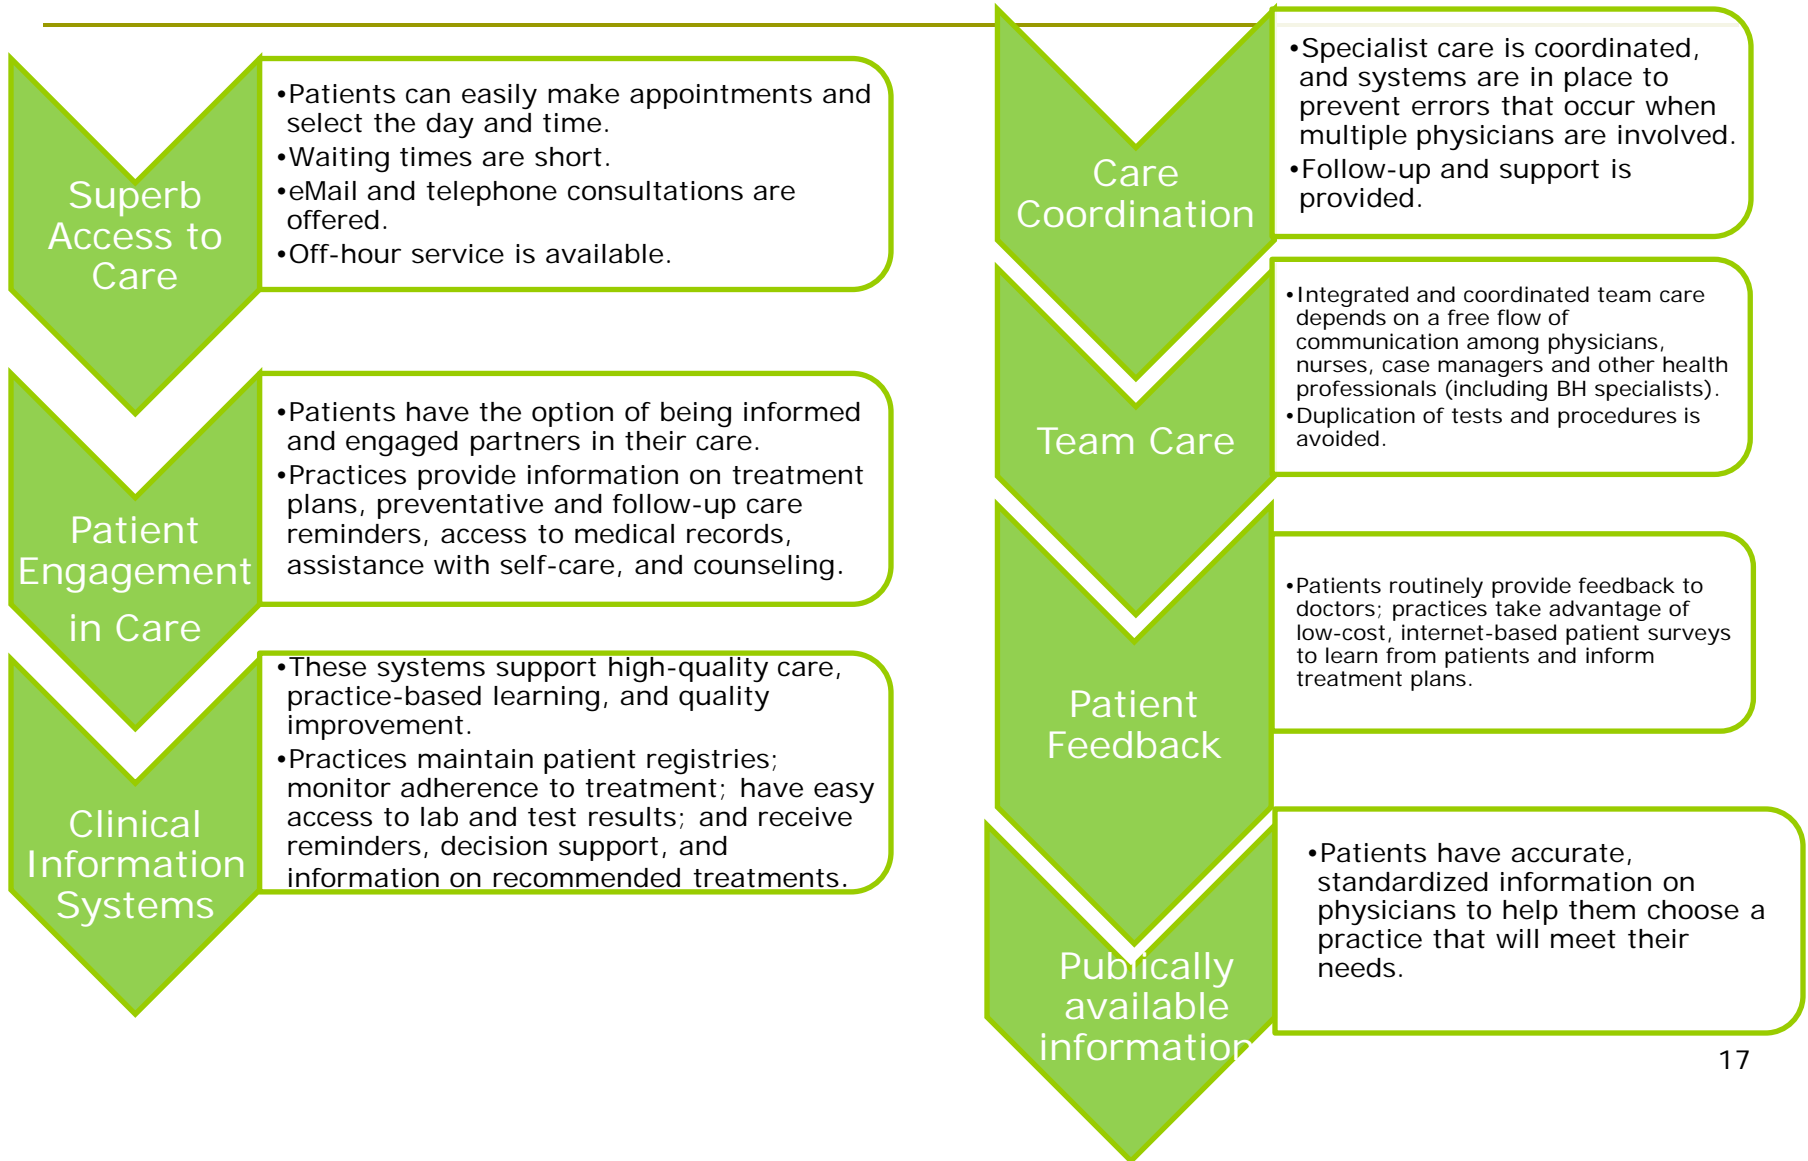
Superb Access to Care

•Patients can easily make appointments and select the day and time.
•Waiting times are short.
•eMail and telephone consultations are offered.
•Off-hour service is available.

Patient Engagement in Care

•Patients have the option of being informed and engaged partners in their care.
•Practices provide information on treatment plans, preventative and follow-up care reminders, access to medical records, assistance with self-care, and counseling.

Clinical Information Systems

•These systems support high-quality care, practice-based learning, and quality improvement.
•Practices maintain patient registries; monitor adherence to treatment; have easy access to lab and test results; and receive reminders, decision support, and information on recommended treatments.

Care Coordination

•Specialist care is coordinated, and systems are in place to prevent errors that occur when multiple physicians are involved.
•Follow-up and support is provided.

Team Care

•Integrated and coordinated team care depends on a free flow of communication among physicians, nurses, case managers and other health professionals (including BH specialists).
•Duplication of tests and procedures is avoided.

Patient Feedback

•Patients routinely provide feedback to doctors; practices take advantage of low-cost, internet-based patient surveys to learn from patients and inform treatment plans.

Publically available information

•Patients have accurate, standardized information on physicians to help them choose a practice that will meet their needs.

17